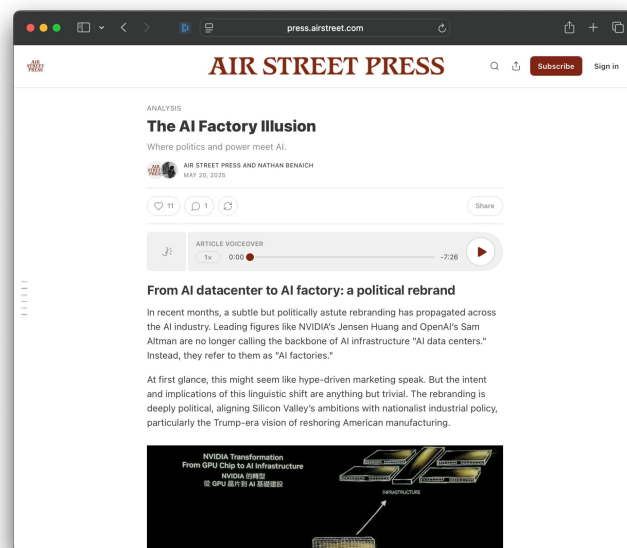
press.airstreet.com

AIR STREET PRESS

AIR STREET PRESS

Subscribe

Sign in

ANALYSIS

The AI Factory Illusion

Where politics and power meet AI.

AIR STREET PRESS AND NATHAN BENAICH
MAY 20, 2025

11

1

Share

ARTICLE VOICEOVER

1×

0:00

-7:26

From AI datacenter to AI factory: a political rebrand

In recent months, a subtle but politically astute rebranding has propagated across the AI industry. Leading figures like NVIDIA's Jensen Huang and OpenAI's Sam Altman are no longer calling the backbone of AI infrastructure "AI data centers." Instead, they refer to them as "AI factories."

At first glance, this might seem like hype-driven marketing speak. But the intent and implications of this linguistic shift are anything but trivial. The rebranding is deeply political, aligning Silicon Valley's ambitions with nationalist industrial policy, particularly the Trump-era vision of reshoring American manufacturing.

NVIDIA Transformation
From GPU Chip to AI Infrastructure
NVIDIA 的轉型
從 GPU 晶片到 AI 基礎建設

INFRASTRUCTURE